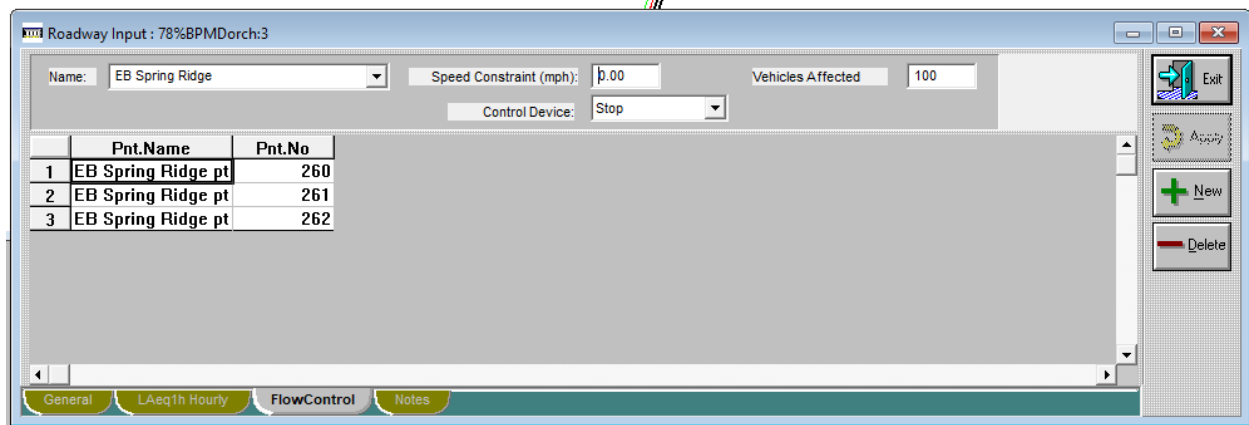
Roadway Input : 78%BPMDorch:3

Name: EB Spring Ridge

Speed Constraint (mph): 0.00

Vehicles Affected 100

Control Device: Stop

|  | Pnt.Name | Pnt.No |
|---|---|---|
| 1 | EB Spring Ridge pt | 260 |
| 2 | EB Spring Ridge pt | 261 |
| 3 | EB Spring Ridge pt | 262 |

Exit

Apply

New

Delete

General

LAeq1h Hourly

FlowControl

Notes